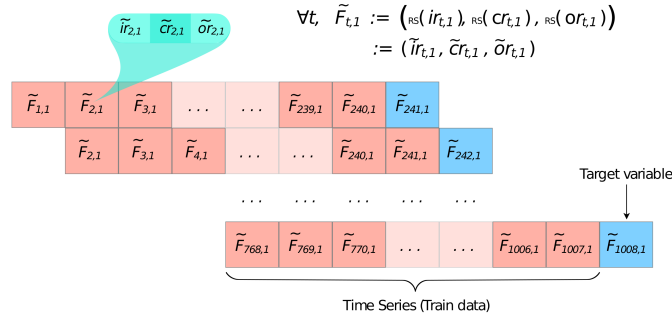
$\widetilde{ir}_{2,1}$ $\widetilde{cr}_{2,1}$ $\widetilde{or}_{2,1}$

$\forall t,\ \widetilde{F}_{t,1} := (_{RS}(ir_{t,1}),\ _{RS}(cr_{t,1}),\ _{RS}(or_{t,1}))$
$:= (\widetilde{ir}_{t,1}, \widetilde{cr}_{t,1}, \widetilde{or}_{t,1})$

$\widetilde{F}_{1,1}$ $\widetilde{F}_{2,1}$ $\widetilde{F}_{3,1}$ ... ... $\widetilde{F}_{239,1}$ $\widetilde{F}_{240,1}$ $\widetilde{F}_{241,1}$

$\widetilde{F}_{2,1}$ $\widetilde{F}_{3,1}$ $\widetilde{F}_{4,1}$ ... ... $\widetilde{F}_{240,1}$ $\widetilde{F}_{241,1}$ $\widetilde{F}_{242,1}$

... ... ... ... ... ...

Target variable

$\widetilde{F}_{768,1}$ $\widetilde{F}_{769,1}$ $\widetilde{F}_{770,1}$ ... ... $\widetilde{F}_{1006,1}$ $\widetilde{F}_{1007,1}$ $\widetilde{F}_{1008,1}$

Time Series (Train data)